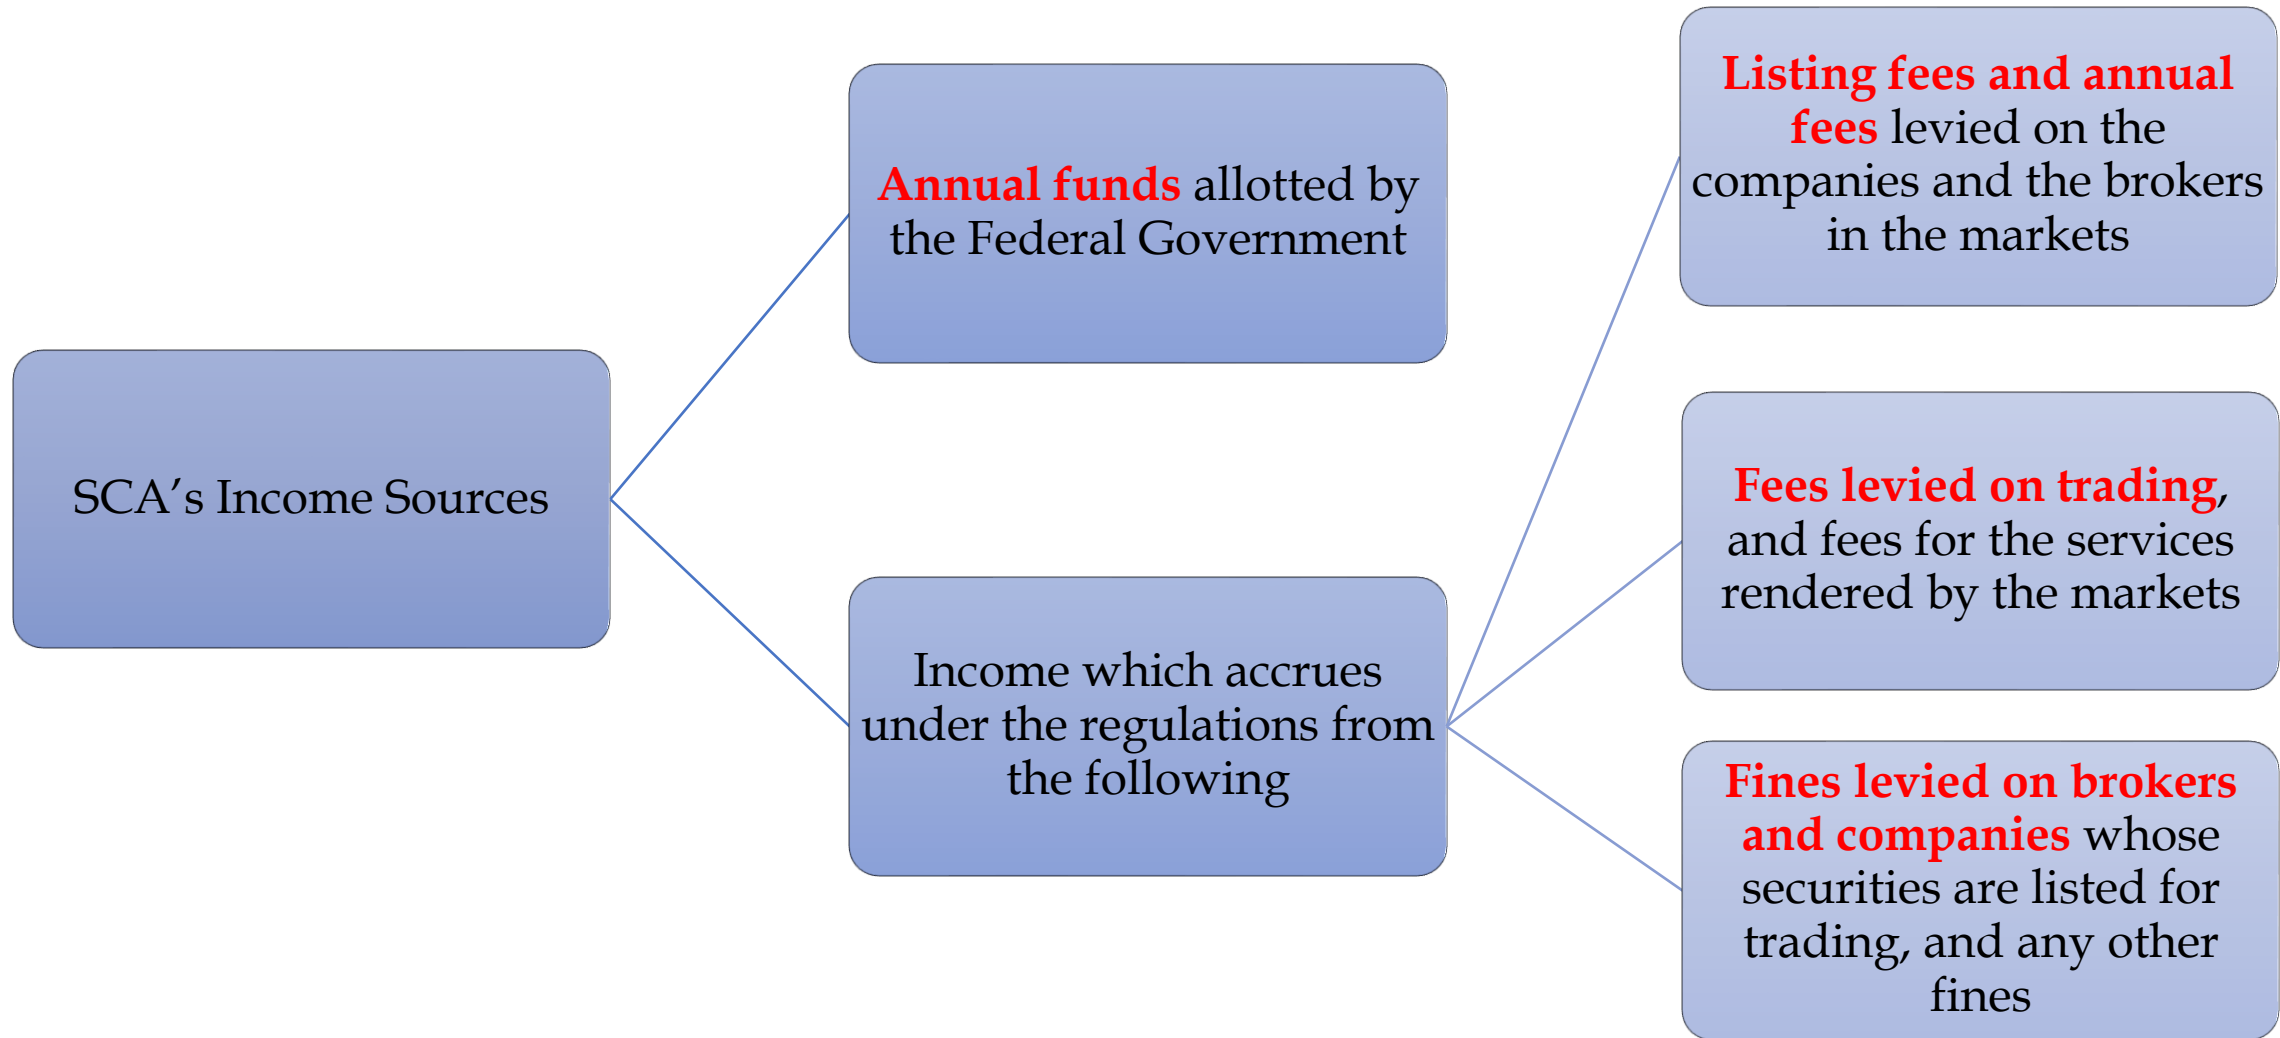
SCA’s Income Sources

Annual funds allotted by the Federal Government

Income which accrues under the regulations from the following

Listing fees and annual fees levied on the companies and the brokers in the markets

Fees levied on trading, and fees for the services rendered by the markets

Fines levied on brokers and companies whose securities are listed for trading, and any other fines